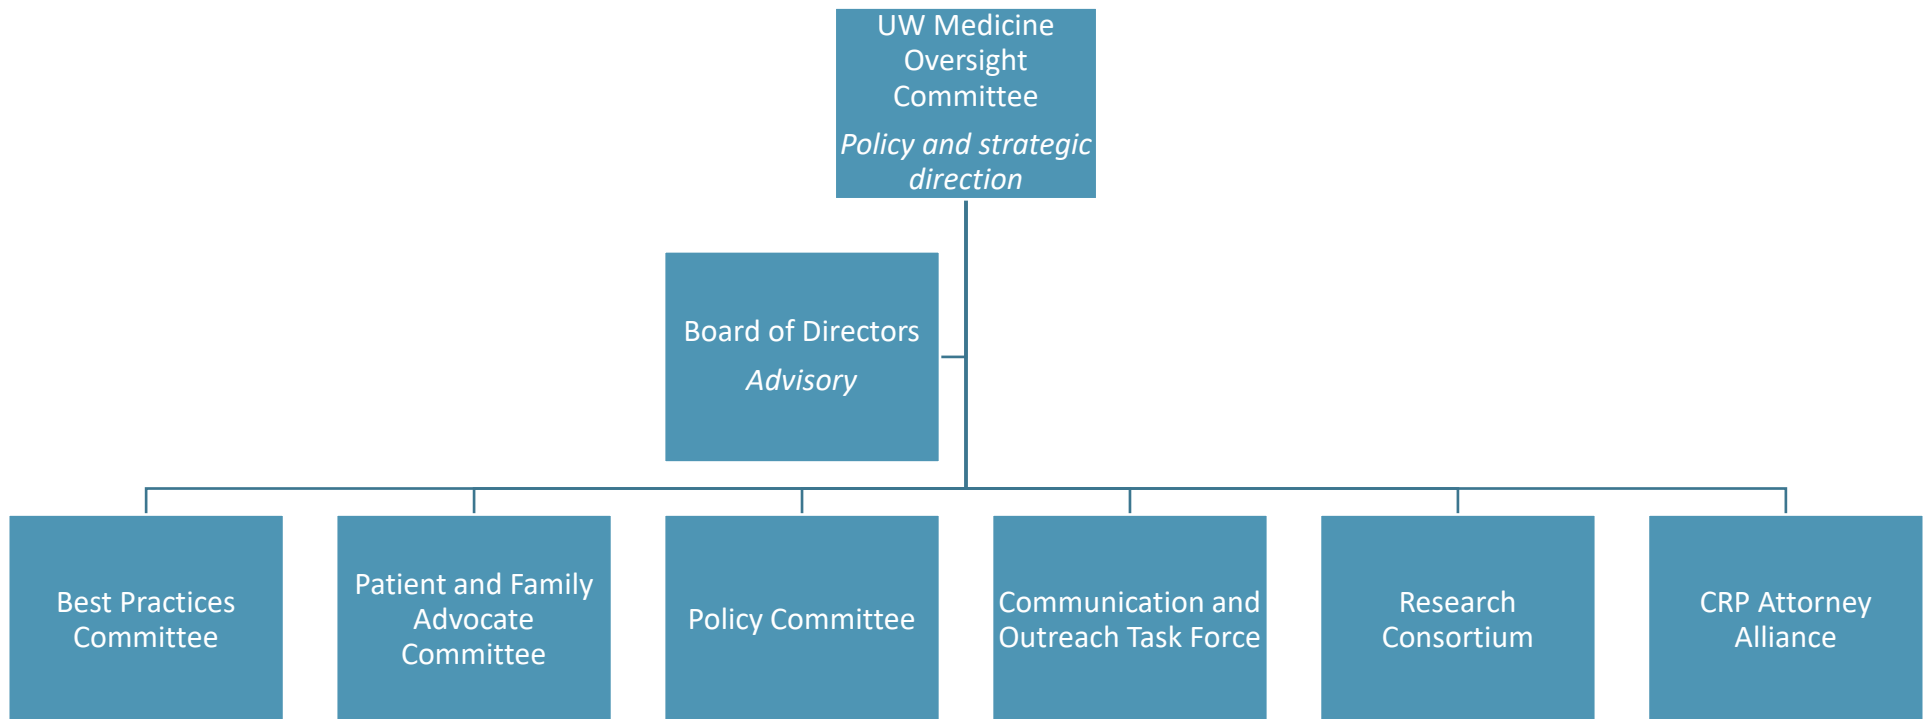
UW Medicine Oversight Committee

*Policy and strategic direction*

Board of Directors

*Advisory*

Best Practices Committee

Patient and Family Advocate Committee

Policy Committee

Communication and Outreach Task Force

Research Consortium

CRP Attorney Alliance